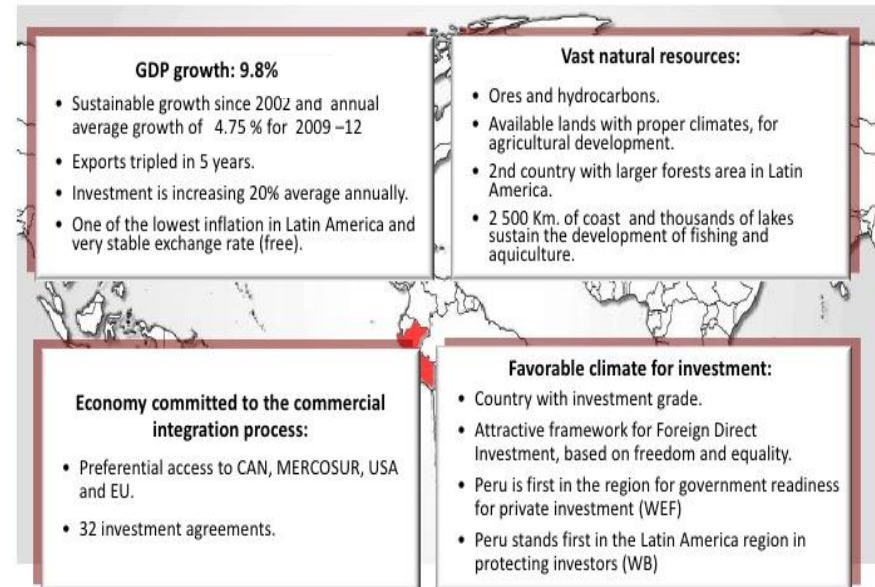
GDP growth: 9.8%

• Sustainable growth since 2002 and annual average growth of 4.75 % for 2009 –12
• Exports tripled in 5 years.
• Investment is increasing 20% average annually.
• One of the lowest inflation in Latin America and very stable exchange rate (free).

Vast natural resources:

• Ores and hydrocarbons.
• Available lands with proper climates, for agricultural development.
• 2nd country with larger forests area in Latin America.
• 2 500 Km. of coast and thousands of lakes sustain the development of fishing and aquiculture.

Economy committed to the commercial integration process:

• Preferential access to CAN, MERCOSUR, USA and EU.
• 32 investment agreements.

Favorable climate for investment:

• Country with investment grade.
• Attractive framework for Foreign Direct Investment, based on freedom and equality.
• Peru is first in the region for government readiness for private investment (WEF)
• Peru stands first in the Latin America region in protecting investors (WB)